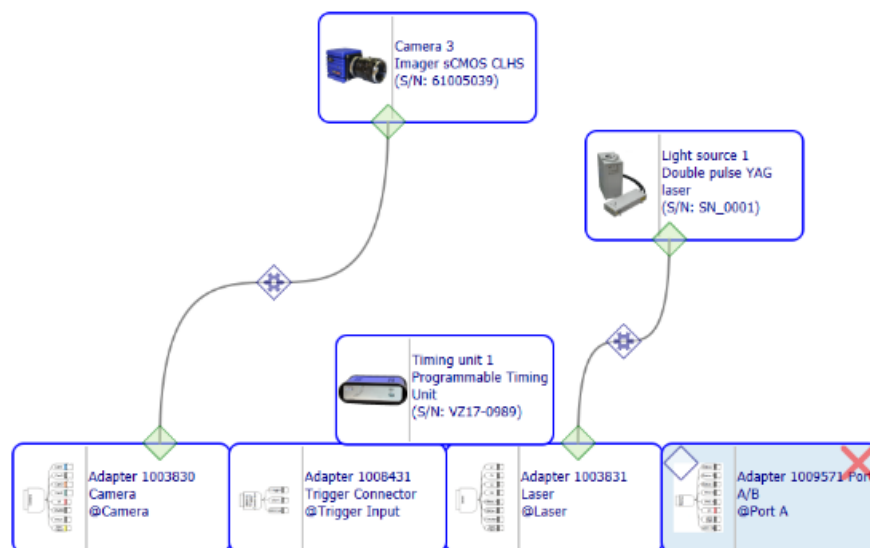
Camera 3
Imager sCMOS CLHS
(S/N: 61005039)

Light source 1
Double pulse YAG laser
(S/N: SN_0001)

Timing unit 1
Programmable Timing Unit
(S/N: VZ17-0989)

Adapter 1003830
Camera
@Camera

Adapter 1008431
Trigger Connector
@Trigger Input

Adapter 1003831
Laser
@Laser

Adapter 1009571 Port A/B
@Port A